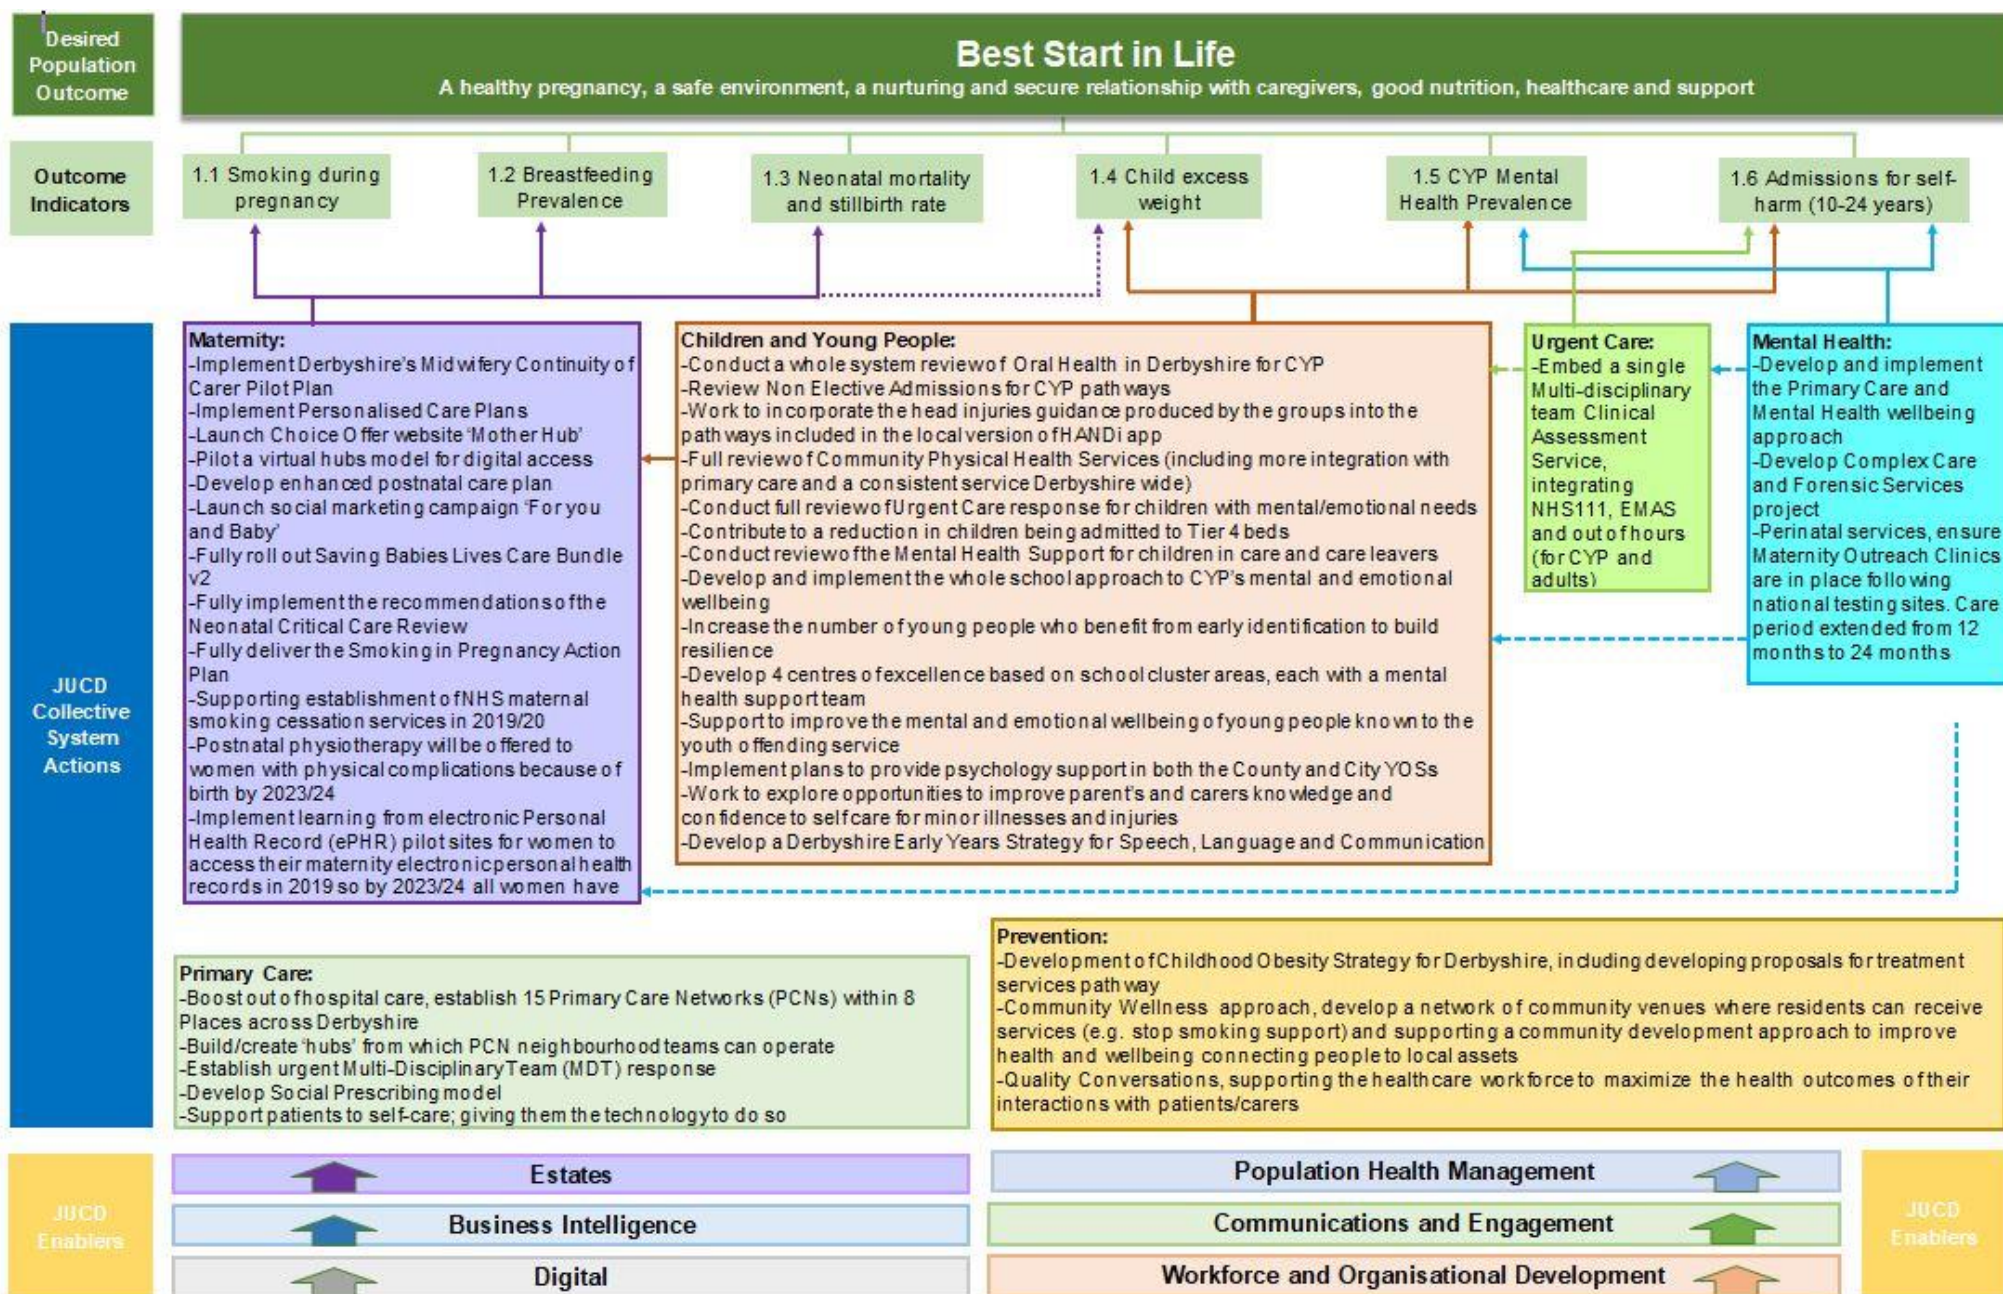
Desired Population Outcome

Best Start in Life
A healthy pregnancy, a safe environment, a nurturing and secure relationship with caregivers, good nutrition, healthcare and support

Outcome Indicators

1.1 Smoking during pregnancy

1.2 Breastfeeding Prevalence

1.3 Neonatal mortality and stillbirth rate

1.4 Child excess weight

1.5 CYP Mental Health Prevalence

1.6 Admissions for self-harm (10-24 years)

JUCD Collective System Actions

Maternity:
-Implement Derbyshire's Midwifery Continuity of Carer Pilot Plan
-Implement Personalised Care Plans
-Launch Choice Offer website 'Mother Hub'
-Pilot a virtual hubs model for digital access
-Develop enhanced postnatal care plan
-Launch social marketing campaign 'For you and Baby'
-Fully roll out Saving Babies Lives Care Bundle v2
-Fully implement the recommendations of the Neonatal Critical Care Review
-Fully deliver the Smoking in Pregnancy Action Plan
-Supporting establishment of NHS maternal smoking cessation services in 2019/20
-Postnatal physiotherapy will be offered to women with physical complications because of birth by 2023/24
-Implement learning from electronic Personal Health Record (ePHR) pilot sites for women to access their maternity electronic personal health records in 2019 so by 2023/24 all women have

Children and Young People:
-Conduct a whole system review of Oral Health in Derbyshire for CYP
-Review Non Elective Admissions for CYP pathways
-Work to incorporate the head injuries guidance produced by the groups into the pathways included in the local version of HANDi app
-Full review of Community Physical Health Services (including more integration with primary care and a consistent service Derbyshire wide)
-Conduct full review of Urgent Care response for children with mental/emotional needs
-Contribute to a reduction in children being admitted to Tier 4 beds
-Conduct review of the Mental Health Support for children in care and care leavers
-Develop and implement the whole school approach to CYP's mental and emotional wellbeing
-Increase the number of young people who benefit from early identification to build resilience
-Develop 4 centres of excellence based on school cluster areas, each with a mental health support team
-Support to improve the mental and emotional wellbeing of young people known to the youth offending service
-Implement plans to provide psychology support in both the County and City YOSs
-Work to explore opportunities to improve parent's and carers knowledge and confidence to self care for minor illnesses and injuries
-Develop a Derbyshire Early Years Strategy for Speech, Language and Communication

Urgent Care:
-Embed a single Multi-disciplinary team Clinical Assessment Service, integrating NHS111, EMAS and out of hours (for CYP and adults)

Mental Health:
-Develop and implement the Primary Care and Mental Health wellbeing approach
-Develop Complex Care and Forensic Services project
-Perinatal services, ensure Maternity Outreach Clinics are in place following national testing sites. Care period extended from 12 months to 24 months

Primary Care:
-Boost out of hospital care, establish 15 Primary Care Networks (PCNs) within 8 Places across Derbyshire
-Build/create 'hubs' from which PCN neighbourhood teams can operate
-Establish urgent Multi-Disciplinary Team (MDT) response
-Develop Social Prescribing model
-Support patients to self-care; giving them the technology to do so

Prevention:
-Development of Childhood Obesity Strategy for Derbyshire, including developing proposals for treatment services pathway
-Community Wellness approach, develop a network of community venues where residents can receive services (e.g. stop smoking support) and supporting a community development approach to improve health and wellbeing connecting people to local assets
-Quality Conversations, supporting the healthcare workforce to maximize the health outcomes of their interactions with patients/carers

JUCD Enablers

Estates

Business Intelligence

Digital

Population Health Management

Communications and Engagement

Workforce and Organisational Development

JUCD Enablers